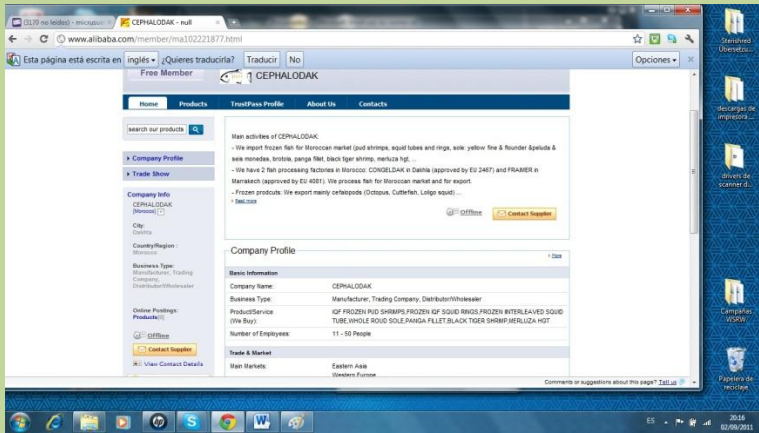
(3170 no leídos) - mocuasu
CEPHALODAK - null
www.alibaba.com/member/ma102221877.html
Esta página está escrita en inglés ¿Quieres traducirla? Traducir No
Opciones
Free Member
CEPHALODAK
Home Products TrustPass Profile About Us Contacts
search our products
Company Profile
Trade Show
Company Info
CEPHALODAK
[Morocco]
City:
Dakhla
Country/Region :
Morocco
Business Type:
Manufacturer, Trading Company, Distributor/Wholesaler
Online Postings:
Products(0)
Offline
Contact Supplier
View Contact Details
Main activities of CEPHALODAK:
- We import frozen fish for Moroccan market (pud shrimps, squid tubes and rings, sole: yellow fine & flounder &peluda & sels monedas, brotola, panga fillet, black tiger shrimp, merluza hgt, ...
- We have 2 fish processing factories in Morocco: CONGELDAK in Dakhla (approved by EU 2467) and FRAIMER in Marrakech (approved by EU 4081). We process fish for Moroccan market and for export.
- Frozen products: We export mainly cefalopods (Octopus, Cuttlefish, Loligo squid)....
Read more
Offline
Contact Supplier
Company Profile
Now
Basic Information
| | |
|---|---|
| Company Name: | CEPHALODAK |
| Business Type: | Manufacturer, Trading Company, Distributor/Wholesaler |
| Product/Service (We Buy): | IQF FROZEN PUD SHRIMPS,FROZEN IQF SQUID RINGS,FROZEN INTERLEAVED SQUID TUBE,WHOLE ROUD SOLE,PANGA FILLET,BLACK TIGER SHRIMP,MERLUZA HGT |
| Number of Employees: | 11 - 50 People |
Trade & Market
| | |
|---|---|
| Main Markets: | Eastern Asia Western Europe |
Comments or suggestions about this page? Tell us
Steinshred Ubersetzu...
descargas de impresora...
drivers de scanner d...
Campañas VISRW
Papelera de reciclaje
ES
20:16
02/09/2011